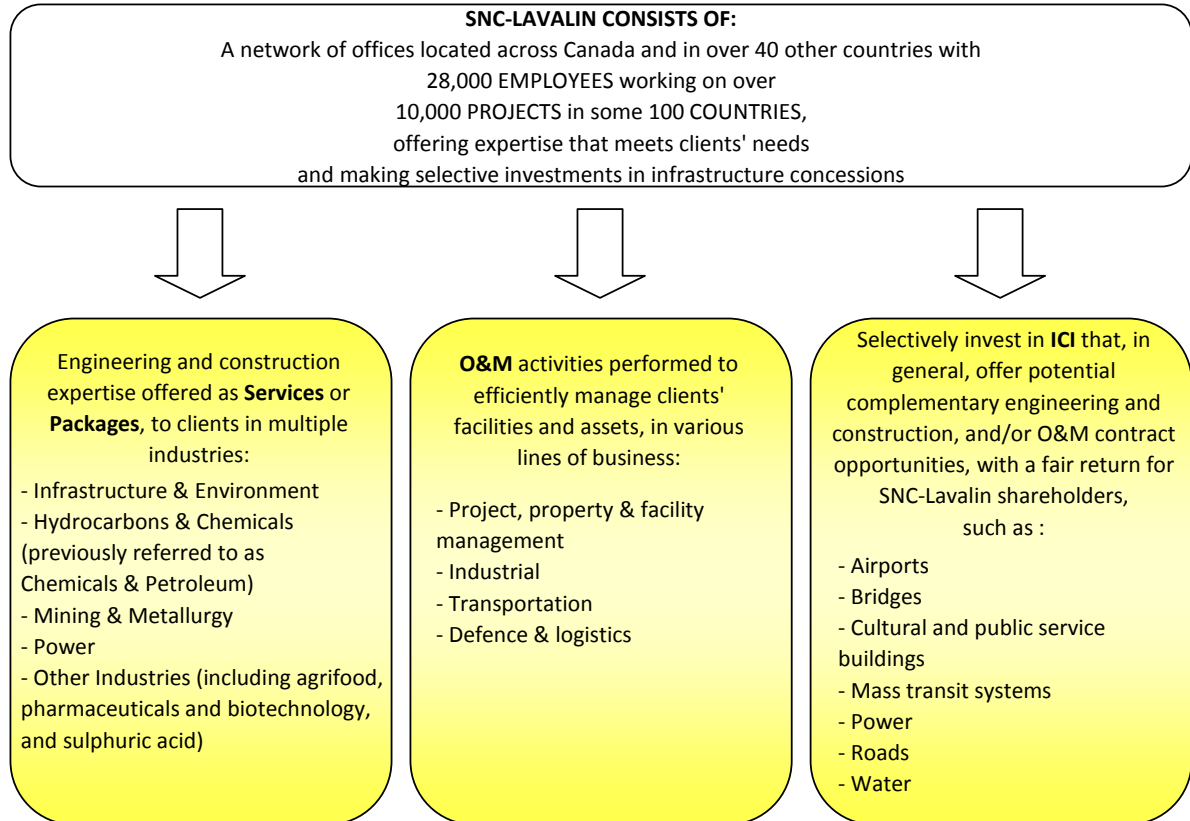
**SNC-LAVALIN CONSISTS OF:**
A network of offices located across Canada and in over 40 other countries with 28,000 EMPLOYEES working on over 10,000 PROJECTS in some 100 COUNTRIES, offering expertise that meets clients' needs and making selective investments in infrastructure concessions

Engineering and construction expertise offered as **Services** or **Packages**, to clients in multiple industries:

- Infrastructure & Environment
- Hydrocarbons & Chemicals (previously referred to as Chemicals & Petroleum)
- Mining & Metallurgy
- Power
- Other Industries (including agrifood, pharmaceuticals and biotechnology, and sulphuric acid)

**O&M** activities performed to efficiently manage clients' facilities and assets, in various lines of business:

- Project, property & facility management
- Industrial
- Transportation
- Defence & logistics

Selectively invest in **ICI** that, in general, offer potential complementary engineering and construction, and/or O&M contract opportunities, with a fair return for SNC-Lavalin shareholders, such as :

- Airports
- Bridges
- Cultural and public service buildings
- Mass transit systems
- Power
- Roads
- Water